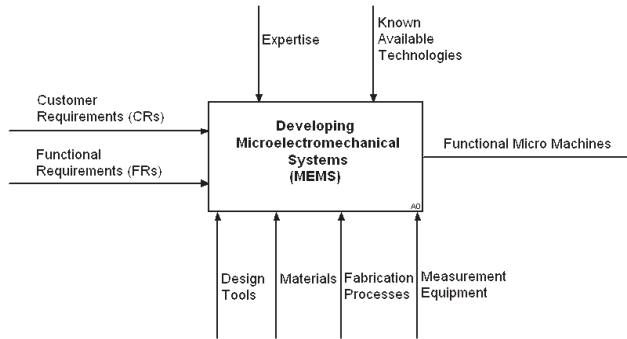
Expertise

Known Available Technologies

Customer Requirements (CRs)

Functional Requirements (FRs)

Developing Microelectromechanical Systems (MEMS)

A0

Functional Micro Machines

Design Tools

Materials

Fabrication Processes

Measurement Equipment